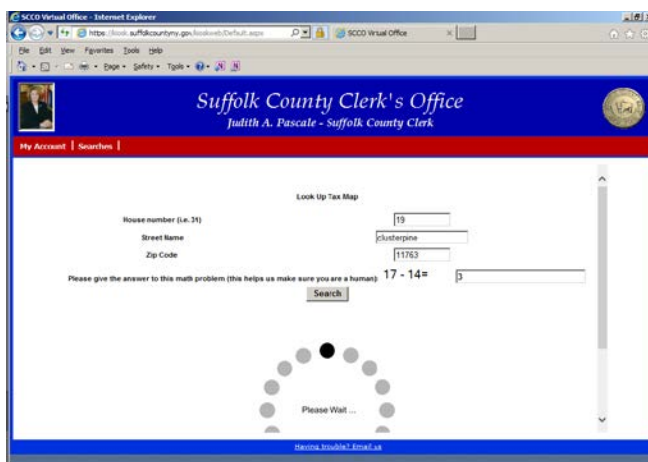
SCCO Virtual Office - Internet Explorer

https://lookweb.suffolkcountyny.gov/lookweb/Default.aspx

SCCO Virtual Office

File Edit View Favorites Tools Help

Page Safety Tools

Suffolk County Clerk's Office

Judith A. Pascale - Suffolk County Clerk

My Account | Searches |

Look Up Tax Map

House number (i.e. 31) 19

Street Name clusterpine

Zip Code 11763

Please give the answer to this math problem (this helps us make sure you are a human): 17 - 14= 3

Search

Please Wait ...

Having trouble? Email us